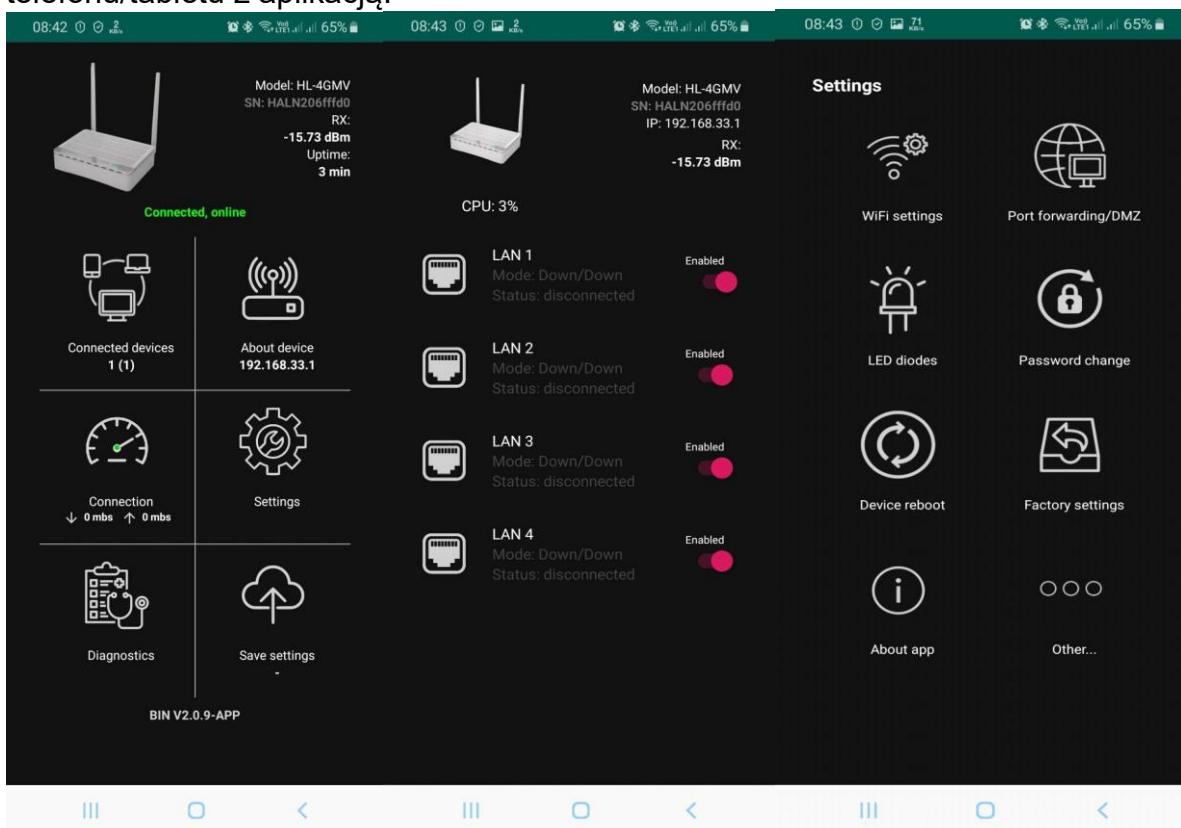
telefonu/tabletu z aplikacją.

08:42 65%

Model: HL-4GMV
SN: HALN206fffd0
RX:
-15.73 dBm
Uptime:
3 min

Connected, online

Connected devices
1 (1)

About device
192.168.33.1

Connection
↓ 0 mbs ↑ 0 mbs

Settings

Diagnostics

Save settings
-

BIN V2.0.9-APP

08:43 65%

Model: HL-4GMV
SN: HALN206fffd0
IP: 192.168.33.1
RX:
-15.73 dBm

CPU: 3%

LAN 1
Mode: Down/Down
Status: disconnected
Enabled

LAN 2
Mode: Down/Down
Status: disconnected
Enabled

LAN 3
Mode: Down/Down
Status: disconnected
Enabled

LAN 4
Mode: Down/Down
Status: disconnected
Enabled

08:43 65%

Settings

WiFi settings

Port forwarding/DMZ

LED diodes

Password change

Device reboot

Factory settings

About app

Other...